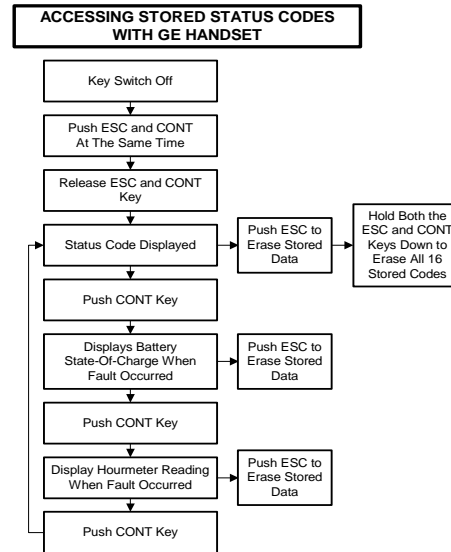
ACCESSING STORED STATUS CODES WITH GE HANDSET

Key Switch Off

Push ESC and CONT At The Same Time

Release ESC and CONT Key

Status Code Displayed

Push ESC to Erase Stored Data

Hold Both the ESC and CONT Keys Down to Erase All 16 Stored Codes

Push CONT Key

Displays Battery State-Of-Charge When Fault Occurred

Push ESC to Erase Stored Data

Push CONT Key

Display Hourmeter Reading When Fault Occurred

Push ESC to Erase Stored Data

Push CONT Key